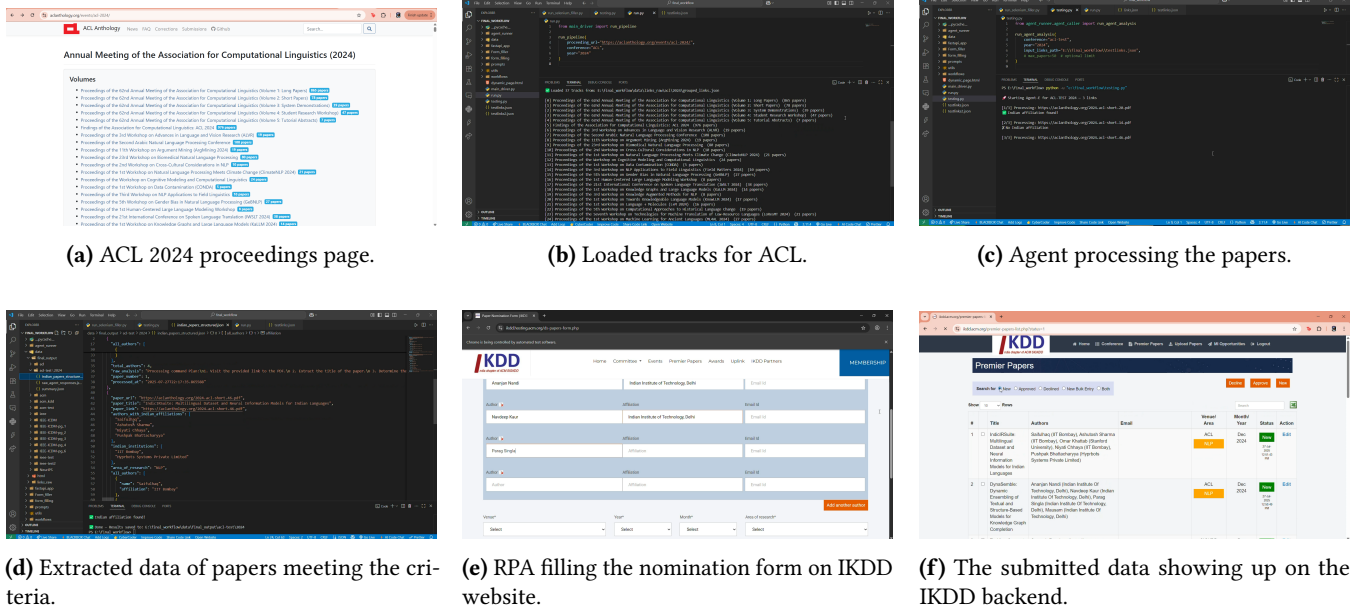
ACL Anthology News FAQ Corrections Submissions Github

Annual Meeting of the Association for Computational Linguistics (2024)

Volumes

(a) ACL 2024 proceedings page.

(b) Loaded tracks for ACL.

(c) Agent processing the papers.

(d) Extracted data of papers meeting the criteria.

IKDD

Author Navdeep Kaur Indian Institute of Technology Delhi

Author Parag Singla

Add another author

(e) RPA filling the nomination form on IKDD website.

IKDD

Premier Papers

| # | Title | Authors | Email | Venue/ Area | Month/ Year | Status | Action |
|---|---|---|---|---|---|---|---|
| 1 | IndicIRSuite: Multilingual Dataset and Neural Information Models for Indian Languages | Saifullah (IIT Bombay), Ashutosh Sharma (IIT Bombay), Omar Khattab (Stanford University), Nirjal Chhaya (IIT Bombay), Pushpak Bhattacharyya (Hypotech Systems Private Limited) | | ACL NLP | Dec 2024 | New | Edit |
| 2 | DynoSenda: Dynamic Ensembling of Textual and Structure-Based Models for Knowledge Graph Completion | Ananjan Nandi (Indian Institute Of Technology Delhi), Navdeep Kaur (Indian Institute Of Technology Delhi), Parag Singla (Indian Institute Of Technology Delhi), Mausam (Indian Institute Of Technology Delhi) | | ACL NLP | Dec 2024 | New | Edit |

(f) The submitted data showing up on the IKDD backend.